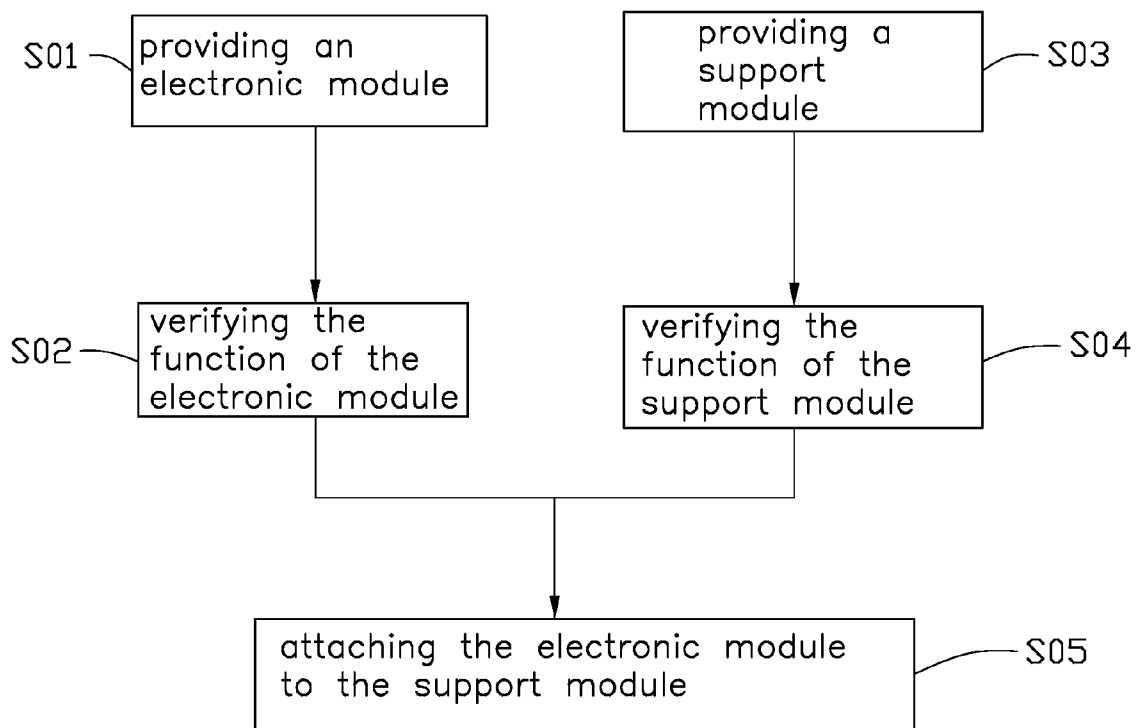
S01
providing an electronic module

providing a support module
S03

S02
verifying the function of the electronic module

verifying the function of the support module
S04

attaching the electronic module to the support module
S05